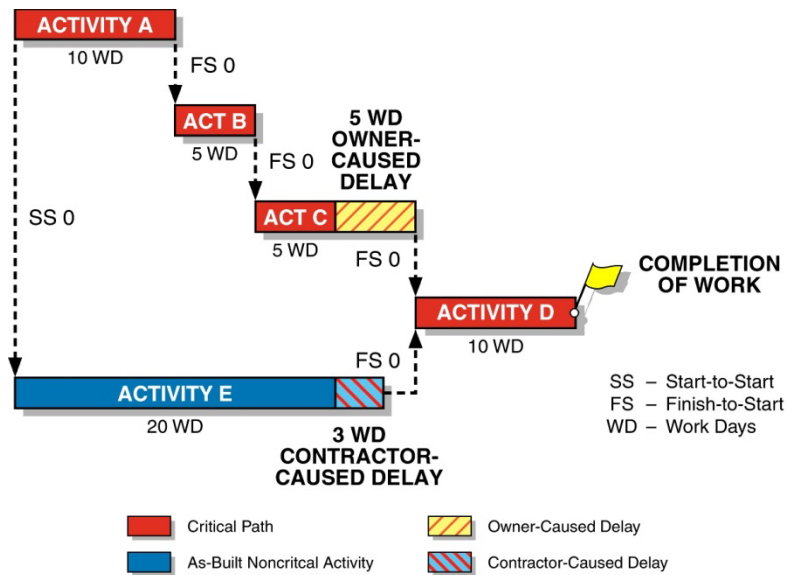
ACTIVITY A
10 WD
FS 0
ACT B
5 WD
FS 0
5 WD OWNER-CAUSED DELAY
ACT C
5 WD
SS 0
FS 0
COMPLETION OF WORK
ACTIVITY D
10 WD
FS 0
ACTIVITY E
20 WD
3 WD CONTRACTOR-CAUSED DELAY
SS – Start-to-Start
FS – Finish-to-Start
WD – Work Days

Critical Path
As-Built Noncritcal Activity
Owner-Caused Delay
Contractor-Caused Delay